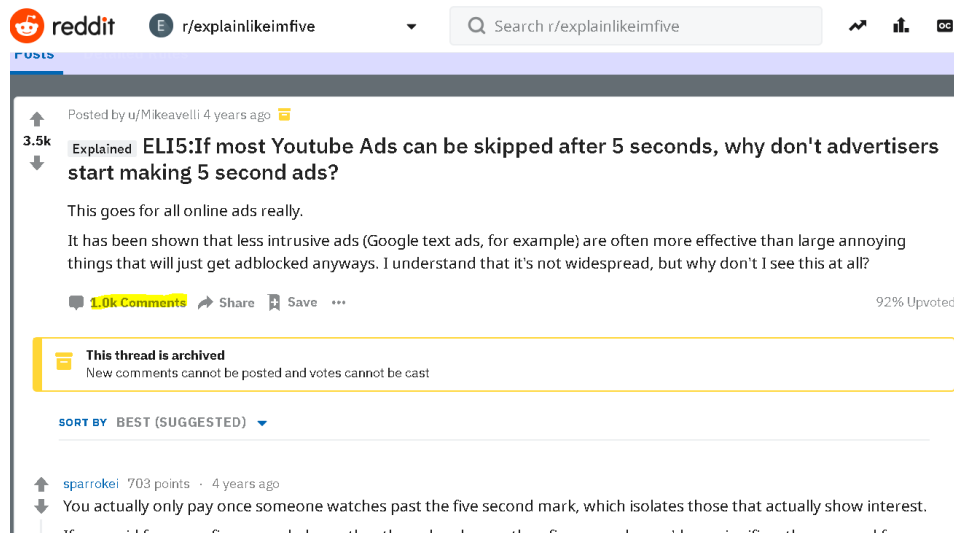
reddit
E r/explainlikeimfive
Search r/explainlikeimfive
OC

Posts

3.5k

Posted by u/Mikeavelli 4 years ago

Explained ELI5:If most Youtube Ads can be skipped after 5 seconds, why don't advertisers start making 5 second ads?

This goes for all online ads really.

It has been shown that less intrusive ads (Google text ads, for example) are often more effective than large annoying things that will just get adblocked anyways. I understand that it's not widespread, but why don't I see this at all?

1.0k Comments Share Save ··· 92% Upvoted

This thread is archived
New comments cannot be posted and votes cannot be cast

SORT BY BEST (SUGGESTED)

sparrokei 703 points · 4 years ago
You actually only pay once someone watches past the five second mark, which isolates those that actually show interest.

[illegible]